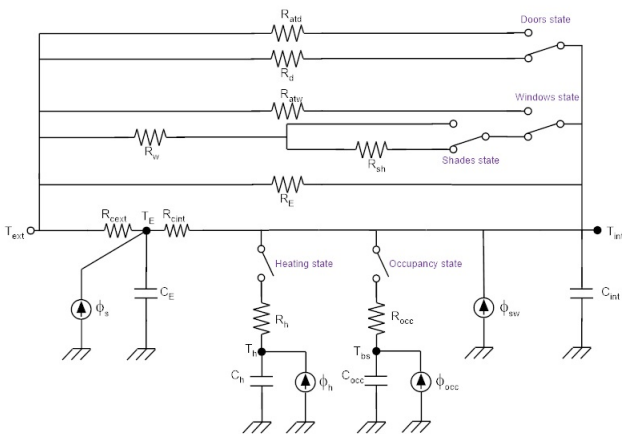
$R_{atd}$
Doors state
$R_d$
$R_{atw}$
Windows state
$R_w$
$R_{sh}$
Shades state
$R_E$
$T_{ext}$
$R_{cext}$
$T_E$
$R_{cint}$
$T_{int}$
Heating state
Occupancy state
$\phi_s$
$C_E$
$R_h$
$R_{occ}$
$\phi_{sw}$
$C_{int}$
$T_h$
$T_{bs}$
$C_h$
$\phi_h$
$C_{occ}$
$\phi_{occ}$